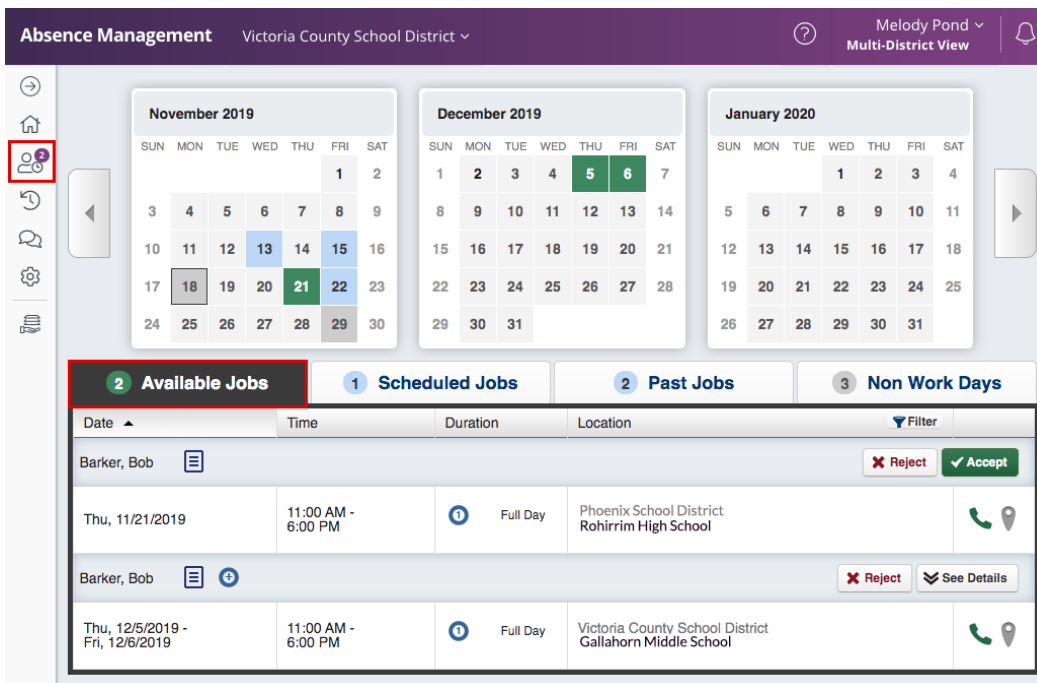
Absence Management Victoria County School District

Melody Pond
Multi-District View

2

November 2019

| SUN | MON | TUE | WED | THU | FRI | SAT |
|---|---|---|---|---|---|---|
| | | | | | 1 | 2 |
| 3 | 4 | 5 | 6 | 7 | 8 | 9 |
| 10 | 11 | 12 | 13 | 14 | 15 | 16 |
| 17 | 18 | 19 | 20 | 21 | 22 | 23 |
| 24 | 25 | 26 | 27 | 28 | 29 | 30 |

December 2019

| SUN | MON | TUE | WED | THU | FRI | SAT |
|---|---|---|---|---|---|---|
| 1 | 2 | 3 | 4 | 5 | 6 | 7 |
| 8 | 9 | 10 | 11 | 12 | 13 | 14 |
| 15 | 16 | 17 | 18 | 19 | 20 | 21 |
| 22 | 23 | 24 | 25 | 26 | 27 | 28 |
| 29 | 30 | 31 | | | | |

January 2020

| SUN | MON | TUE | WED | THU | FRI | SAT |
|---|---|---|---|---|---|---|
| | | | 1 | 2 | 3 | 4 |
| 5 | 6 | 7 | 8 | 9 | 10 | 11 |
| 12 | 13 | 14 | 15 | 16 | 17 | 18 |
| 19 | 20 | 21 | 22 | 23 | 24 | 25 |
| 26 | 27 | 28 | 29 | 30 | 31 | |

2 Available Jobs | 1 Scheduled Jobs | 2 Past Jobs | 3 Non Work Days

| Date ▲ | Time | Duration | Location | Filter |
|---|---|---|---|---|
| Barker, Bob | | | | Reject Accept |
| Thu, 11/21/2019 | 11:00 AM - 6:00 PM | 1 Full Day | Phoenix School District Rohirrim High School | |
| Barker, Bob | | | | Reject See Details |
| Thu, 12/5/2019 - Fri, 12/6/2019 | 11:00 AM - 6:00 PM | 1 Full Day | Victoria County School District Gallahorn Middle School | |